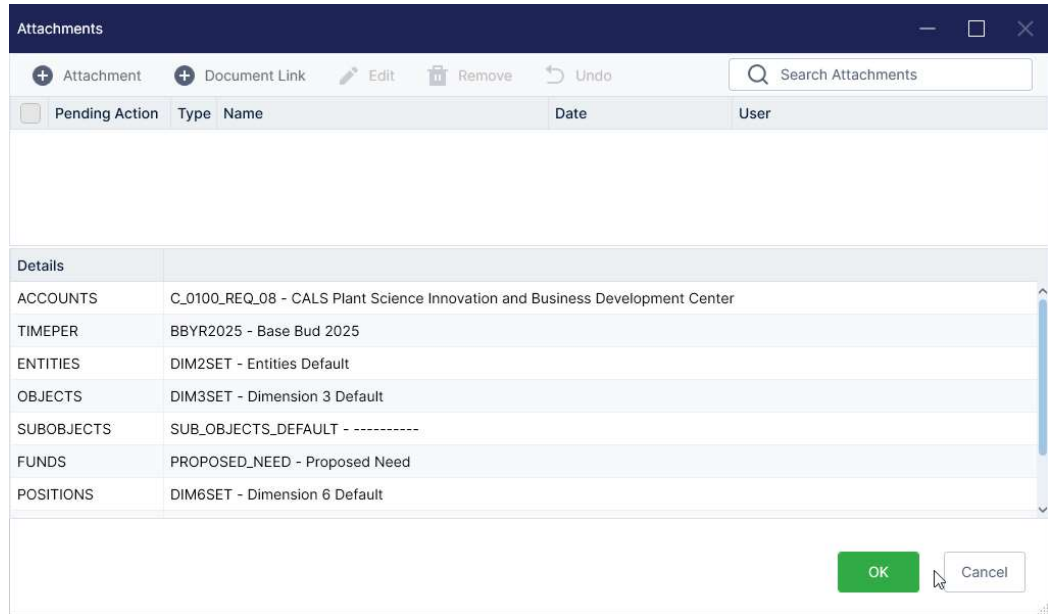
Attachments

Attachment Document Link Edit Remove Undo Search Attachments

| Pending Action | Type | Name | Date | User |
|---|---|---|---|---|

| Details | |
|---|---|
| ACCOUNTS | C_0100_REQ_08 - CALS Plant Science Innovation and Business Development Center |
| TIMEPER | BBYR2025 - Base Bud 2025 |
| ENTITIES | DIM2SET - Entities Default |
| OBJECTS | DIM3SET - Dimension 3 Default |
| SUBOBJECTS | SUB_OBJECTS_DEFAULT - ---------- |
| FUNDS | PROPOSED_NEED - Proposed Need |
| POSITIONS | DIM6SET - Dimension 6 Default |

OK Cancel